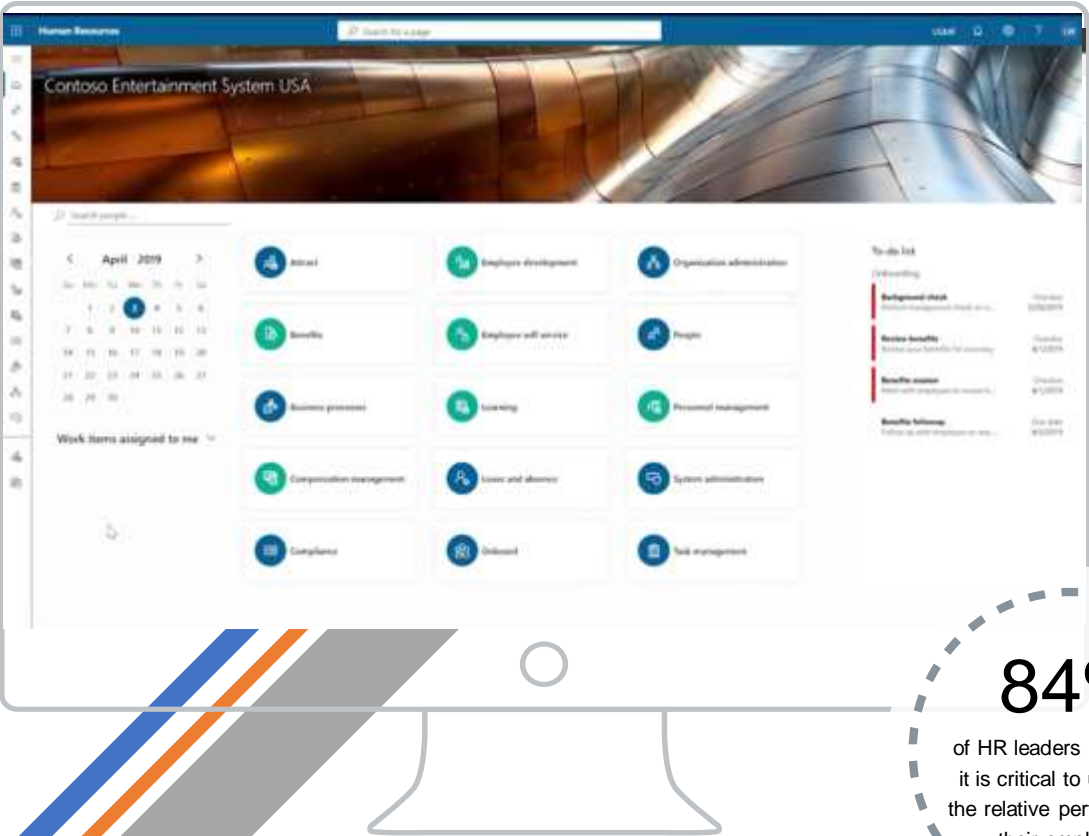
Human Resources

Search for a page

USMF

Contoso Entertainment System USA

Search people...

April 2019

| Su | Mo | Tu | We | Th | Fr | Sa |
|---|---|---|---|---|---|---|
| | 1 | 2 | 3 | 4 | 5 | 6 |
| 7 | 8 | 9 | 10 | 11 | 12 | 13 |
| 14 | 15 | 16 | 17 | 18 | 19 | 20 |
| 21 | 22 | 23 | 24 | 25 | 26 | 27 |
| 28 | 29 | 30 | | | | |

Work items assigned to me

Attract

Employee development

Organization administration

Benefits

Employee self service

People

Business processes

Learning

Personnel management

Compensation management

Leaves and absence

System administration

Compliance

Onboard

Task management

To-do list

Onboarding

Background check

Review benefits

Benefits session

Benefits followup

84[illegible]

of HR leaders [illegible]
it is critical to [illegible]
the relative per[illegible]
their empl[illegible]